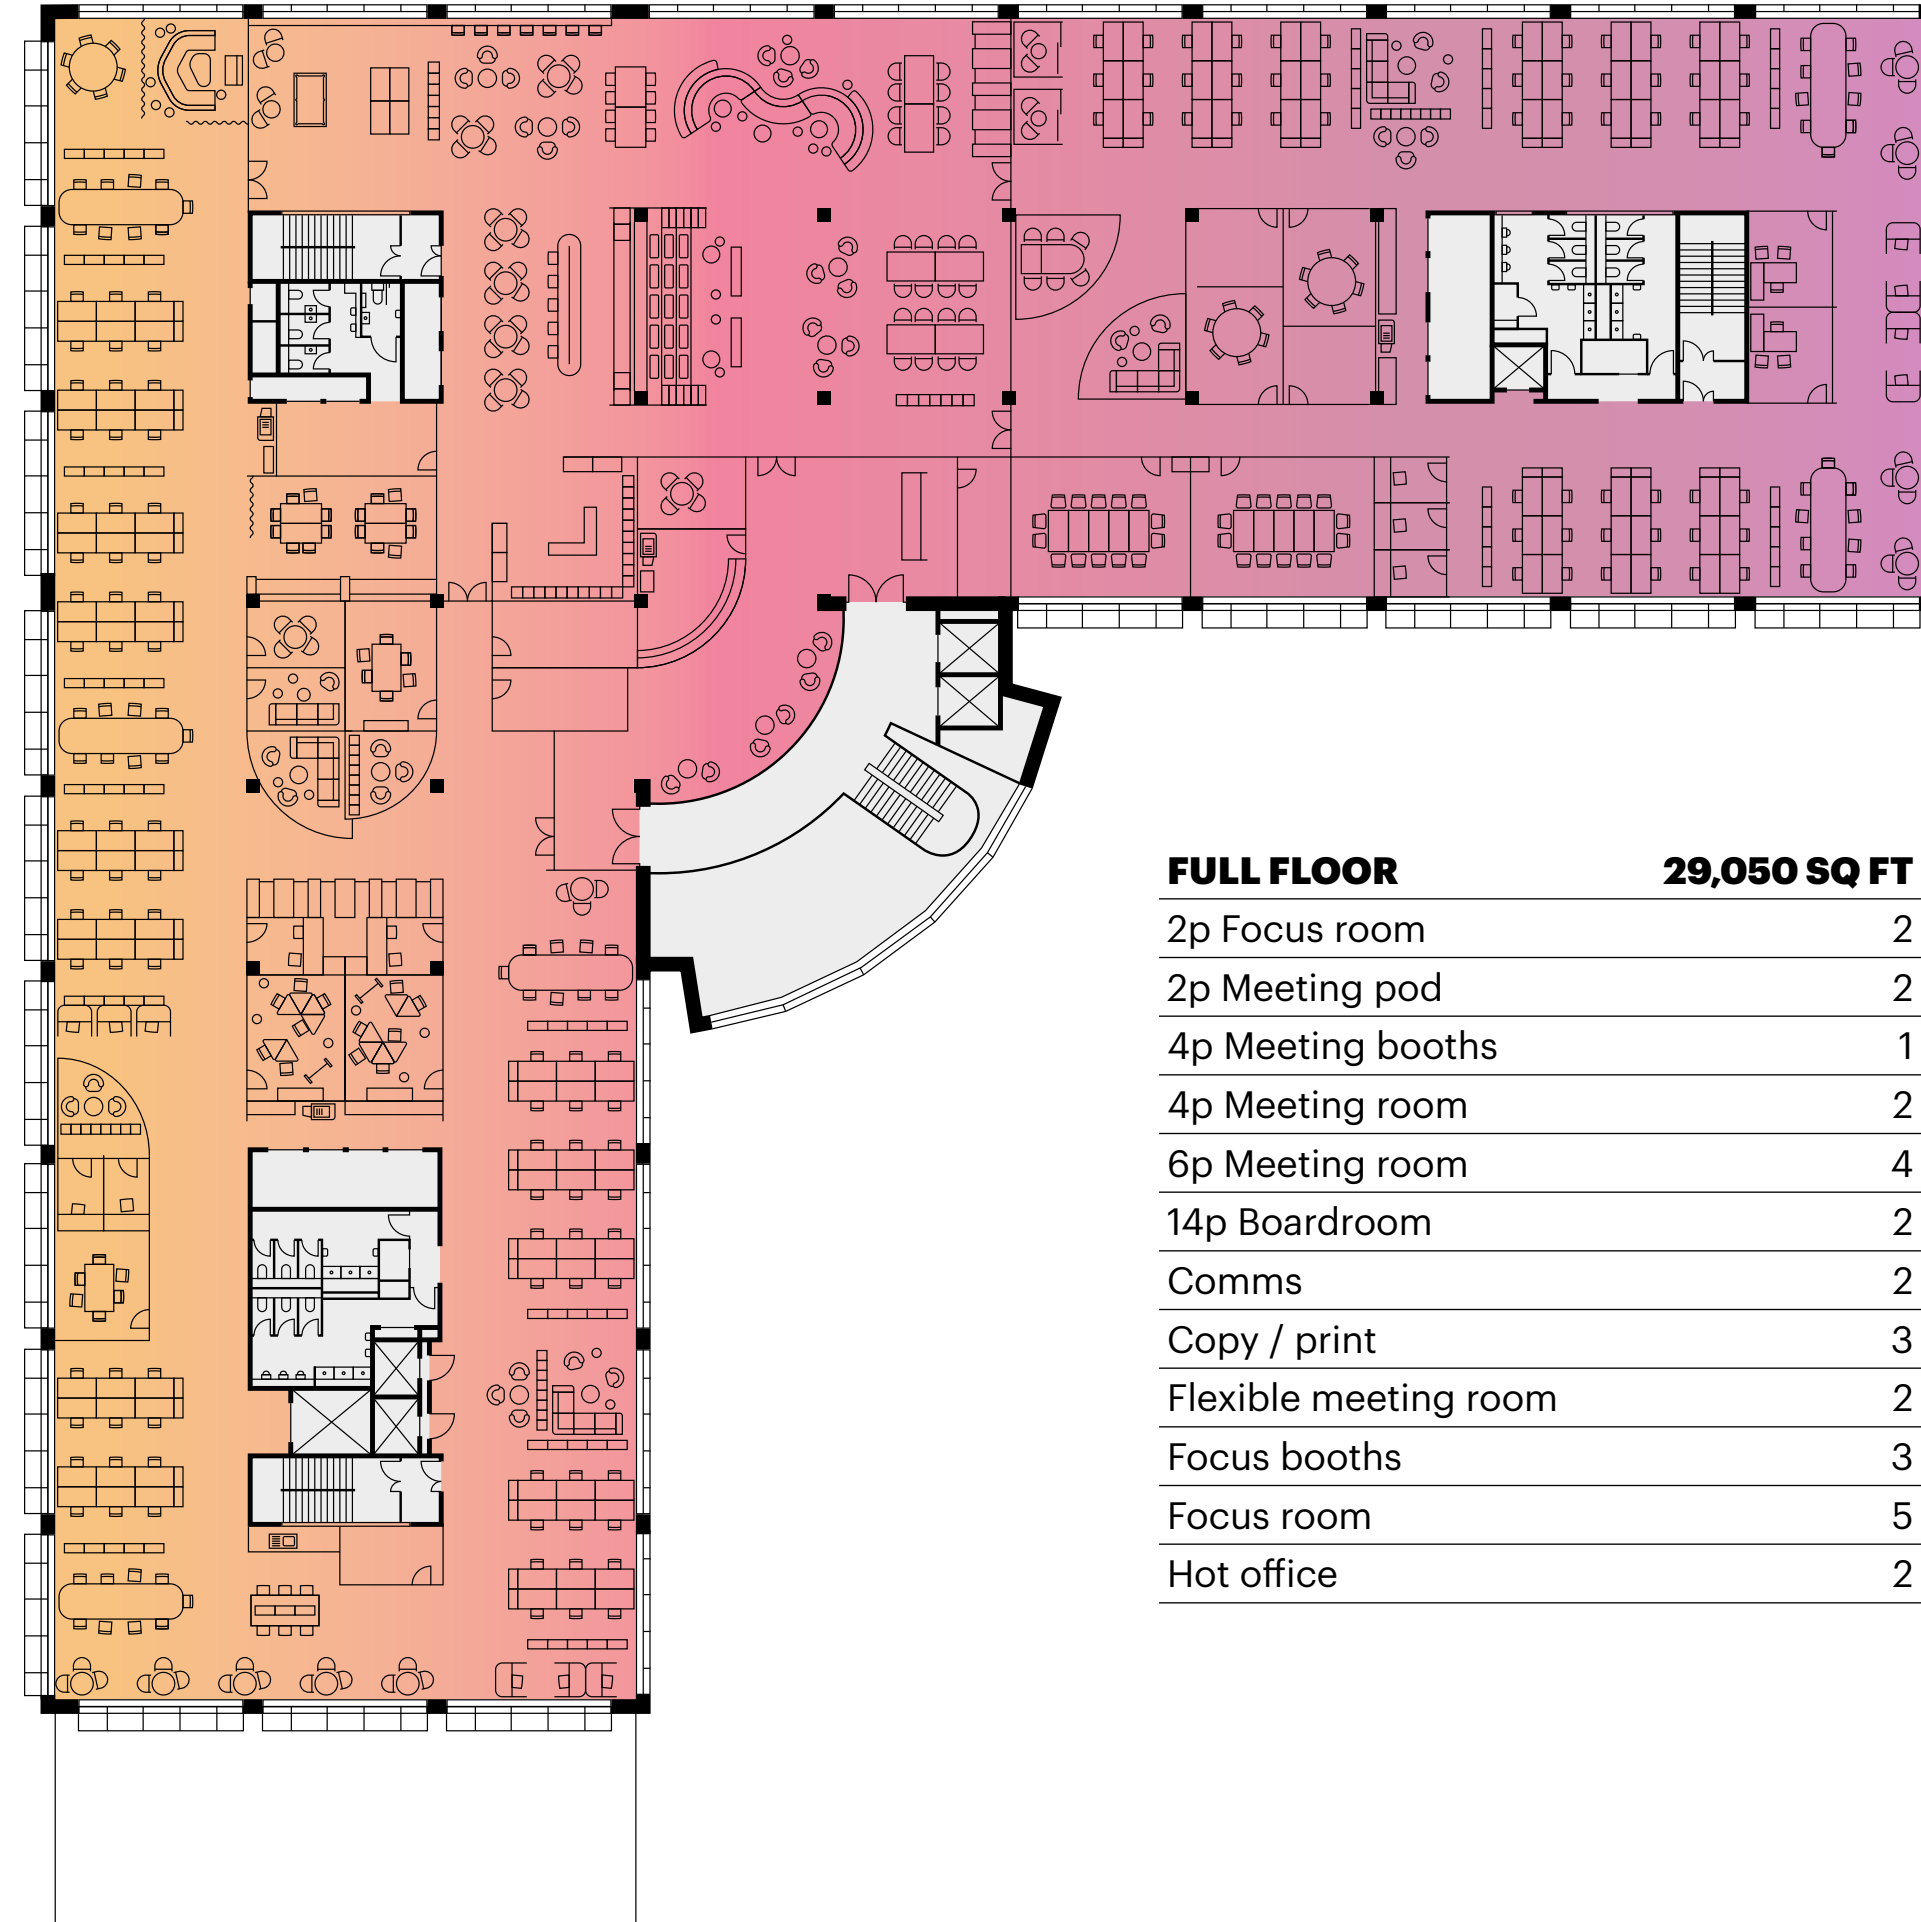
| FULL FLOOR | 29,050 SQ FT |
|---|---|
| 2p Focus room | 2 |
| 2p Meeting pod | 2 |
| 4p Meeting booths | 1 |
| 4p Meeting room | 2 |
| 6p Meeting room | 4 |
| 14p Boardroom | 2 |
| Comms | 2 |
| Copy / print | 3 |
| Flexible meeting room | 2 |
| Focus booths | 3 |
| Focus room | 5 |
| Hot office | 2 |